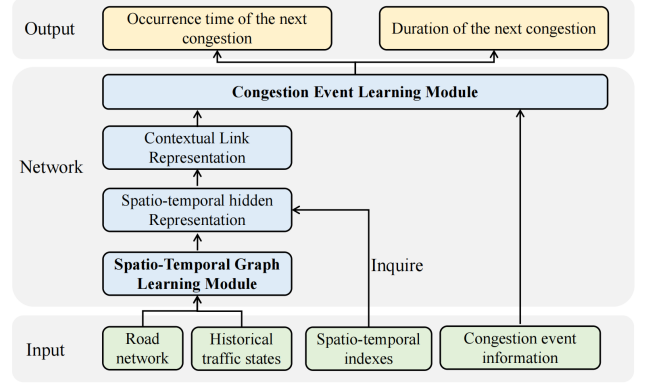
Output

Occurrence time of the next congestion

Duration of the next congestion

Congestion Event Learning Module

Network

Contextual Link Representation

Spatio-temporal hidden Representation

Spatio-Temporal Graph Learning Module

Inquire

Input

Road network

Historical traffic states

Spatio-temporal indexes

Congestion event information